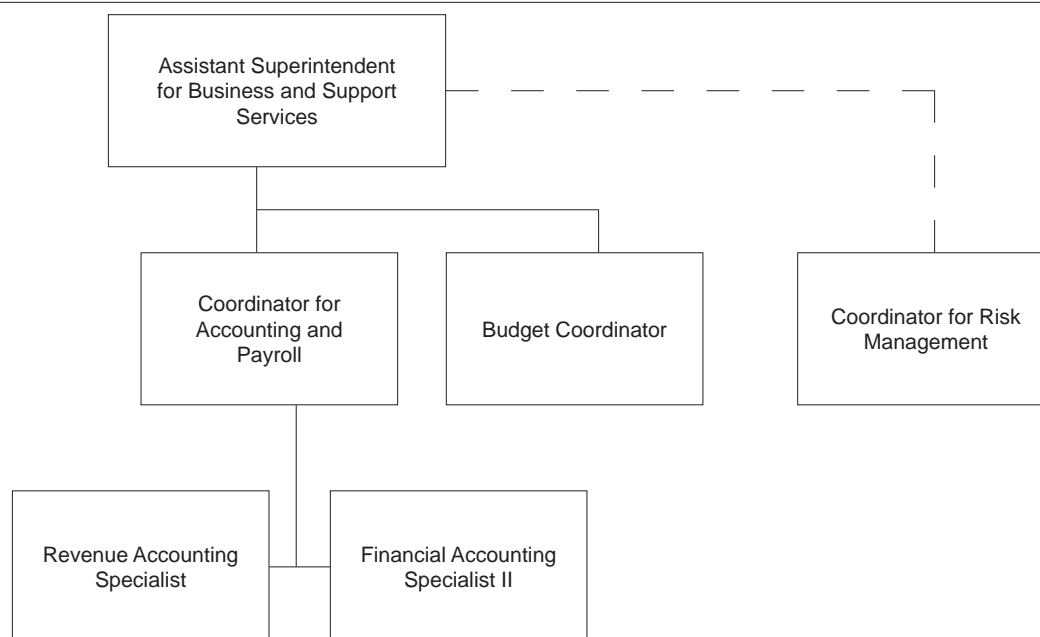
Assistant Superintendent for Business and Support Services

Coordinator for Accounting and Payroll

Budget Coordinator

Coordinator for Risk Management

Revenue Accounting Specialist

Financial Accounting Specialist II